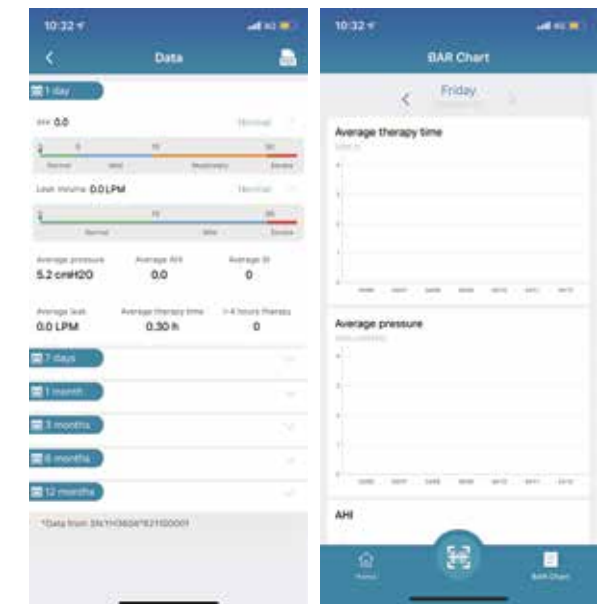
10:32

Data

1 day

AHI 0.0

Normal

0 5 15 30

Normal Mild Moderate Severe

Leak volume 0.0 LPM

Normal

0 15 30

Normal Mild Severe

Average pressure
5.2 cmH2O

Average AHI
0.0

Average SI
0

Average leak
0.0 LPM

Average therapy time
0.30 h

>4 hours therapy
0

7 days

1 month

3 months

6 months

12 months

*Data from: SN:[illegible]

10:32

BAR Chart

Friday

Average therapy time

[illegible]

Average pressure

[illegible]

AHI

Home

BAR Chart